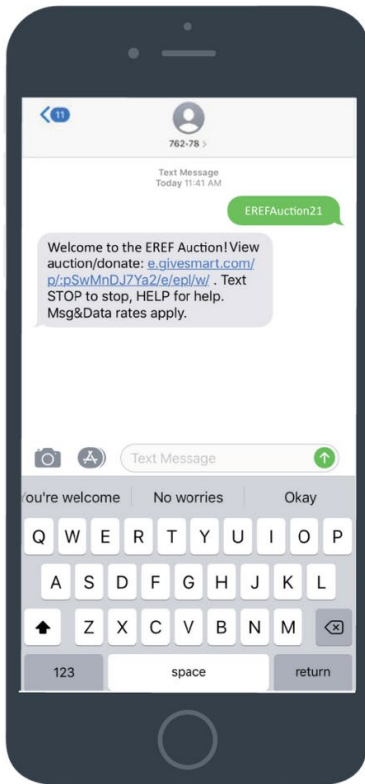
11

762-78 >

Text Message
Today 11:41 AM

EREFAuction21

Welcome to the EREF Auction! View auction/donate: e.givesmart.com/p/:pSwMnDJ7Ya2/e/epl/w/ . Text STOP to stop, HELP for help. Msg&Data rates apply.

Text Message

ou're welcome | No worries | Okay

Q W E R T Y U I O P
A S D F G H J K L
Z X C V B N M
123 space return